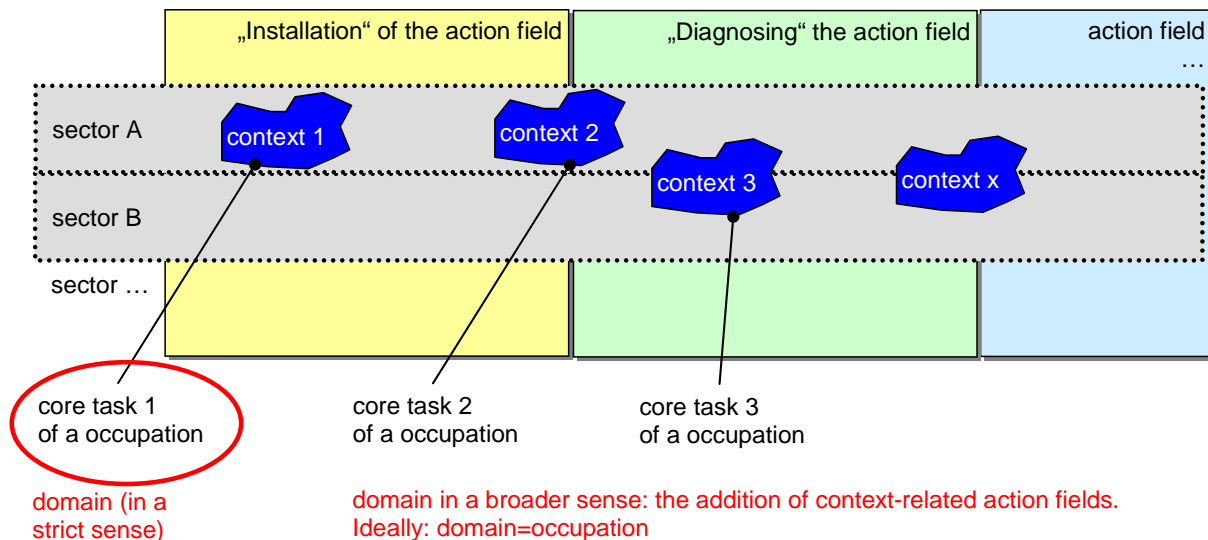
„Installation“ of the action field

„Diagnosing“ the action field

action field …

sector A

sector B

sector …

context 1

context 2

context 3

context x

core task 1 of a occupation

core task 2 of a occupation

core task 3 of a occupation

domain (in a strict sense)

domain in a broader sense: the addition of context-related action fields. Ideally: domain=occupation